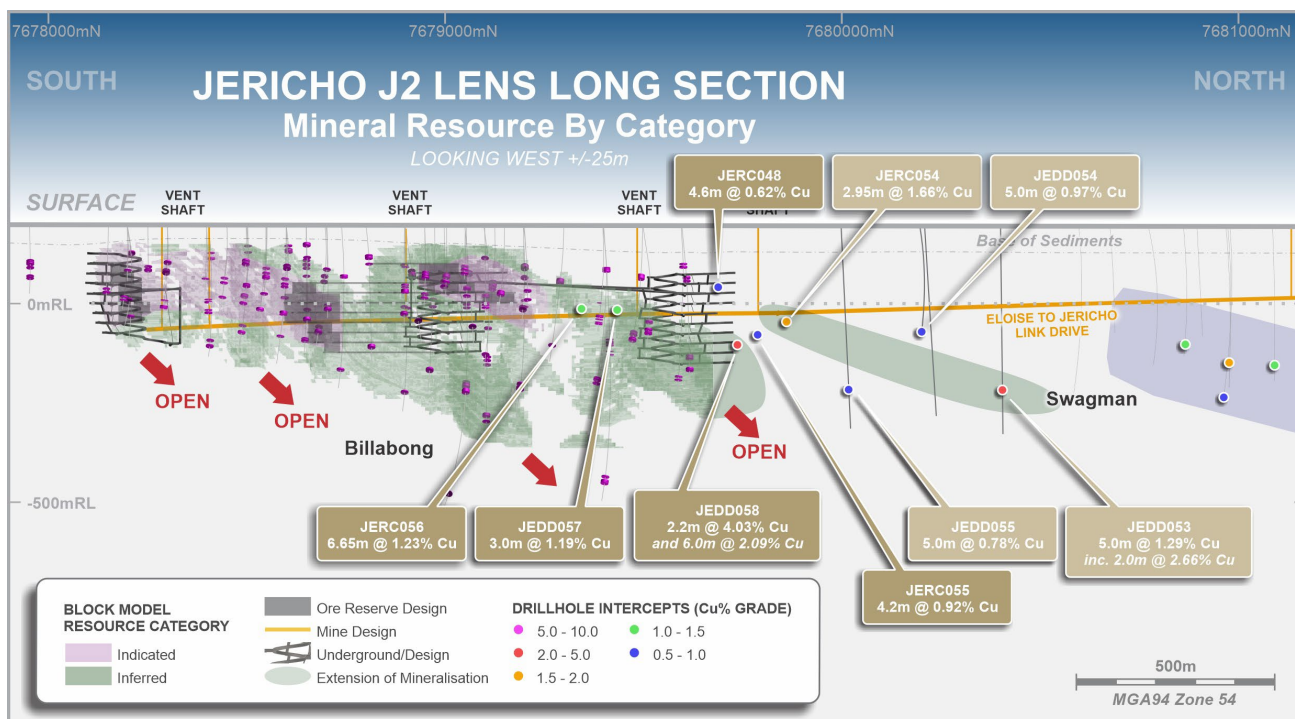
7678000mN
7679000mN
7680000mN
7681000mN

SOUTH

JERICHO J2 LENS LONG SECTION
Mineral Resource By Category
LOOKING WEST +/-25m

NORTH

SURFACE

VENT SHAFT
VENT SHAFT
VENT SHAFT
SHAFT

JERC048
4.6m @ 0.62% Cu

JERC054
2.95m @ 1.66% Cu

JEDD054
5.0m @ 0.97% Cu

Base of Sediments

0mRL

ELOISE TO JERICHO LINK DRIVE

OPEN
OPEN
OPEN

Swagman

Billabong

-500mRL

JERC056
6.65m @ 1.23% Cu

JEDD057
3.0m @ 1.19% Cu

JEDD058
2.2m @ 4.03% Cu
and 6.0m @ 2.09% Cu

JEDD055
5.0m @ 0.78% Cu

JEDD053
5.0m @ 1.29% Cu
inc. 2.0m @ 2.66% Cu

JERC055
4.2m @ 0.92% Cu

BLOCK MODEL RESOURCE CATEGORY
Indicated
Inferred

Ore Reserve Design
Mine Design
Underground/Design
Extension of Mineralisation

DRILLHOLE INTERCEPTS (Cu% GRADE)
5.0 - 10.0
2.0 - 5.0
1.5 - 2.0
1.0 - 1.5
0.5 - 1.0

500m
MGA94 Zone 54